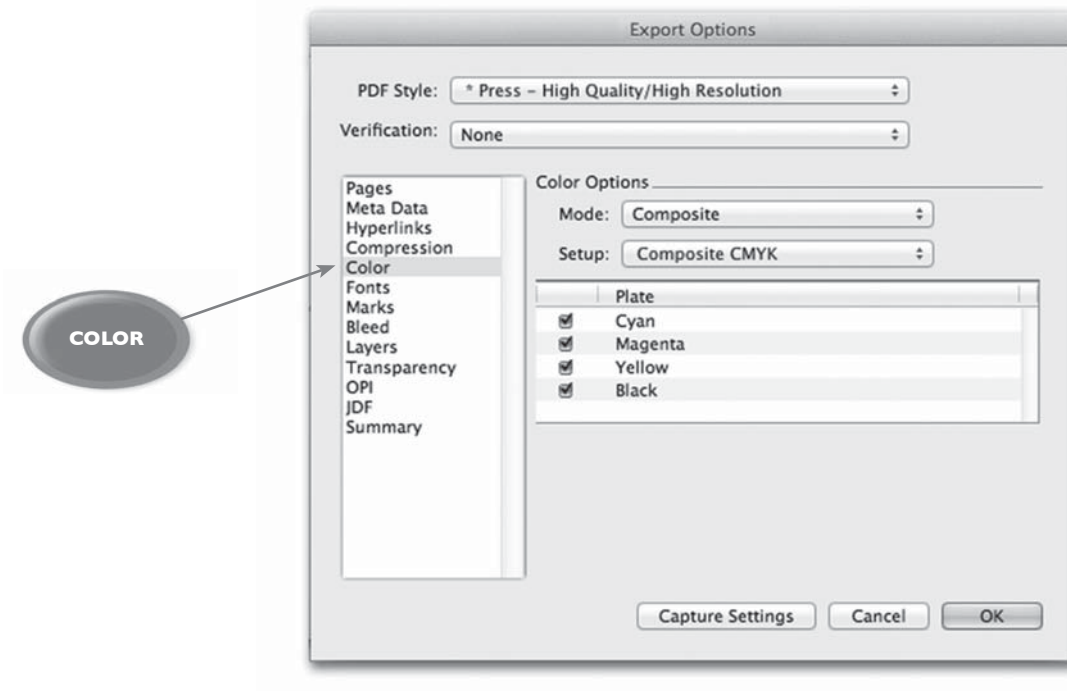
Export Options

PDF Style: * Press – High Quality/High Resolution

Verification: None

Pages
Meta Data
Hyperlinks
Compression
Color
Fonts
Marks
Bleed
Layers
Transparency
OPI
JDF
Summary

Color Options

Mode: Composite

Setup: Composite CMYK

| | Plate |
|---|---|
| ☑ | Cyan |
| ☑ | Magenta |
| ☑ | Yellow |
| ☑ | Black |

Capture Settings

Cancel

OK

COLOR